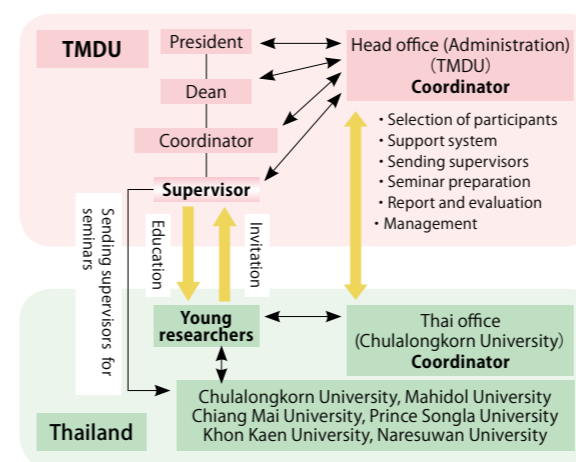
TMDU

President

Dean

Coordinator

Supervisor

Head office (Administration) (TMDU)
Coordinator

・Selection of participants
・Support system
・Sending supervisors
・Seminar preparation
・Report and evaluation
・Management

Sending supervisors for seminars

Education

Invitation

Young researchers

Thai office (Chulalongkorn University)
Coordinator

Thailand

Chulalongkorn University, Mahidol University
Chiang Mai University, Prince Songla University
Khon Kaen University, Naresuwan University